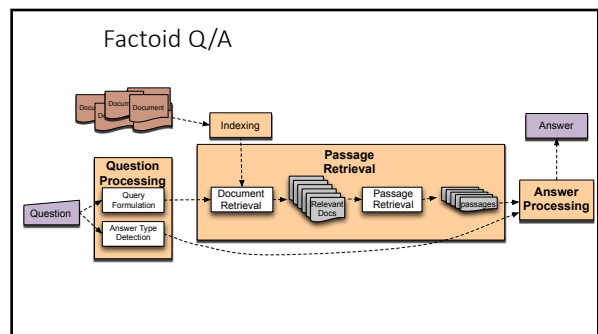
Factoid Q/A

Document Document Document

Indexing

Answer

Question Processing

Query Formulation

Answer Type Detection

Question

Passage Retrieval

Document Retrieval

Relevant Docs

Passage Retrieval

passages

Answer Processing